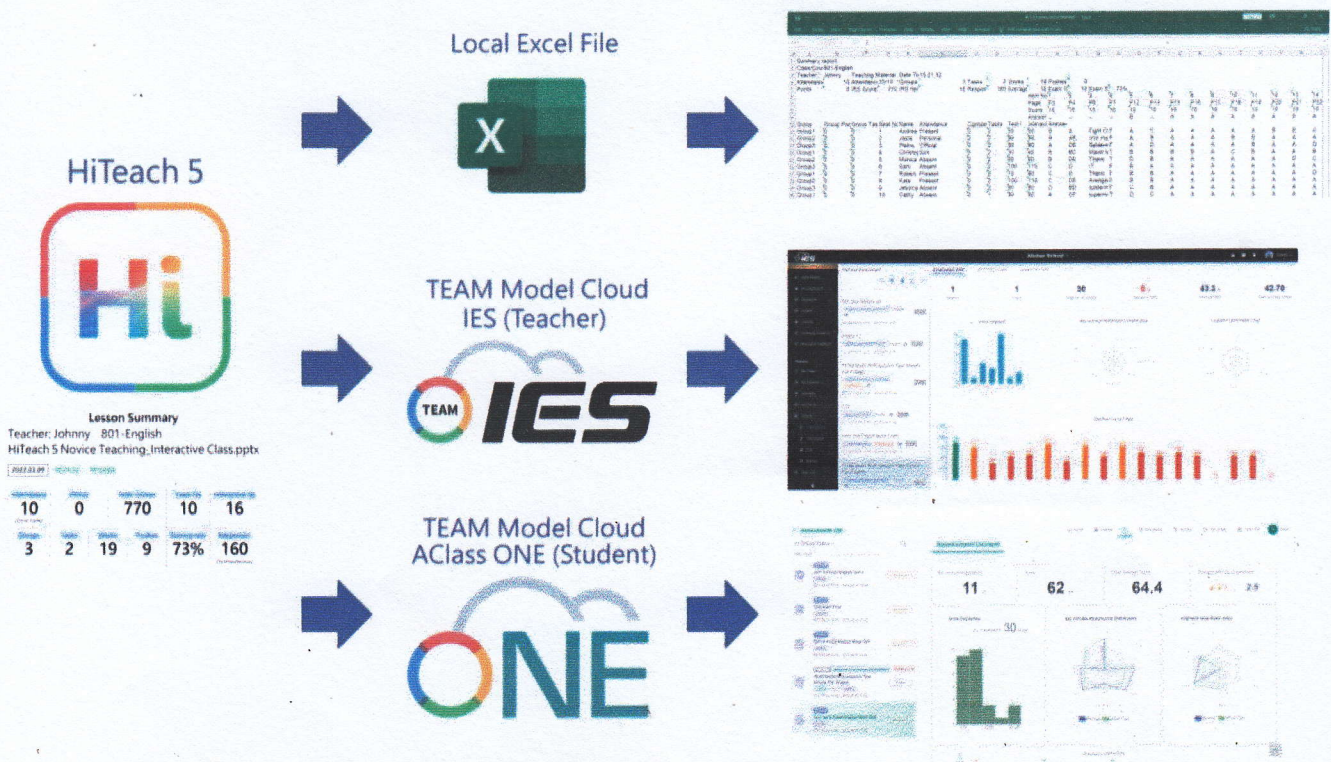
HiTeach 5

Hi

Lesson Summary
Teacher: Johnny 801-English
HiTeach 5 Novice Teaching_Interactive Class.pptx

2022.03.09

10 0 770 10 16
3 2 19 9 73% 160

Local Excel File

X

TEAM Model Cloud
IES (Teacher)

TEAM IES

TEAM Model Cloud
AClass ONE (Student)

ONE

1 1 30 43.5 42.70

11 62 64.4 2.5

30